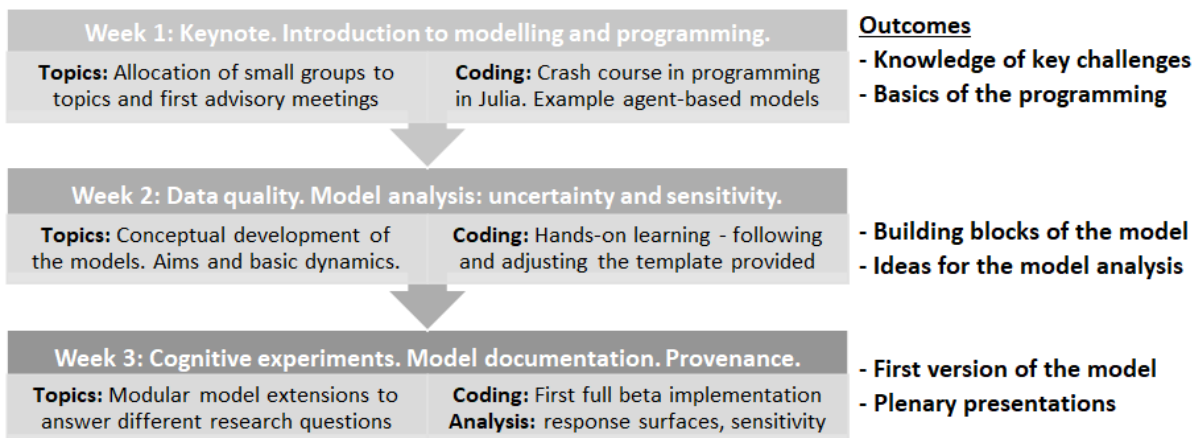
Week 1: Keynote. Introduction to modelling and programming.

Topics: Allocation of small groups to topics and first advisory meetings

Coding: Crash course in programming in Julia. Example agent-based models

Outcomes
- Knowledge of key challenges
- Basics of the programming

Week 2: Data quality. Model analysis: uncertainty and sensitivity.

Topics: Conceptual development of the models. Aims and basic dynamics.

Coding: Hands-on learning - following and adjusting the template provided

- Building blocks of the model
- Ideas for the model analysis

Week 3: Cognitive experiments. Model documentation. Provenance.

Topics: Modular model extensions to answer different research questions

Coding: First full beta implementation
Analysis: response surfaces, sensitivity

- First version of the model
- Plenary presentations